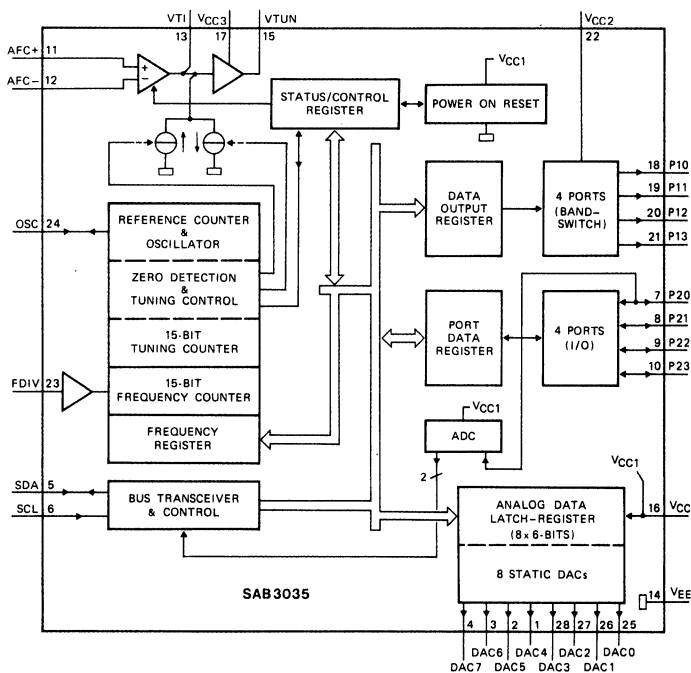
VTI 13
$V_{CC3}$ 17
VTUN 15
$V_{CC2}$ 22
AFC+ 11
AFC− 12
+
−
$V_{CC1}$
STATUS/CONTROL REGISTER
POWER ON RESET
OSC 24
REFERENCE COUNTER & OSCILLATOR
ZERO DETECTION & TUNING CONTROL
15-BIT TUNING COUNTER
FDIV 23
15-BIT FREQUENCY COUNTER
FREQUENCY REGISTER
DATA OUTPUT REGISTER
4 PORTS (BAND-SWITCH)
18 P10
19 P11
20 P12
21 P13
PORT DATA REGISTER
4 PORTS (I/O)
7 P20
8 P21
9 P22
10 P23
$V_{CC1}$
ADC
2
$V_{CC1}$
SDA 5
SCL 6
BUS TRANSCEIVER & CONTROL
ANALOG DATA LATCH-REGISTER (8 x 6-BITS)
16 $V_{CC}$
8 STATIC DACs
SAB3035
14 $V_{EE}$
4 3 2 1 28 27 26 25
DAC6 DAC4 DAC2 DAC0
DAC7 DAC5 DAC3 DAC1